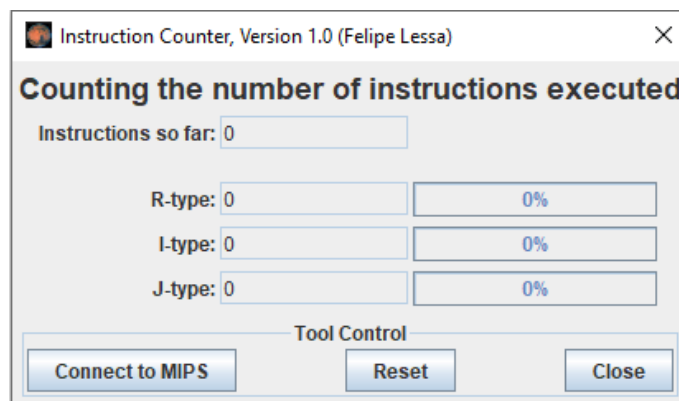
Instruction Counter, Version 1.0 (Felipe Lessa)

Counting the number of instructions executed

Instructions so far: 0

R-type: 0 0%

I-type: 0 0%

J-type: 0 0%

Tool Control

Connect to MIPS

Reset

Close